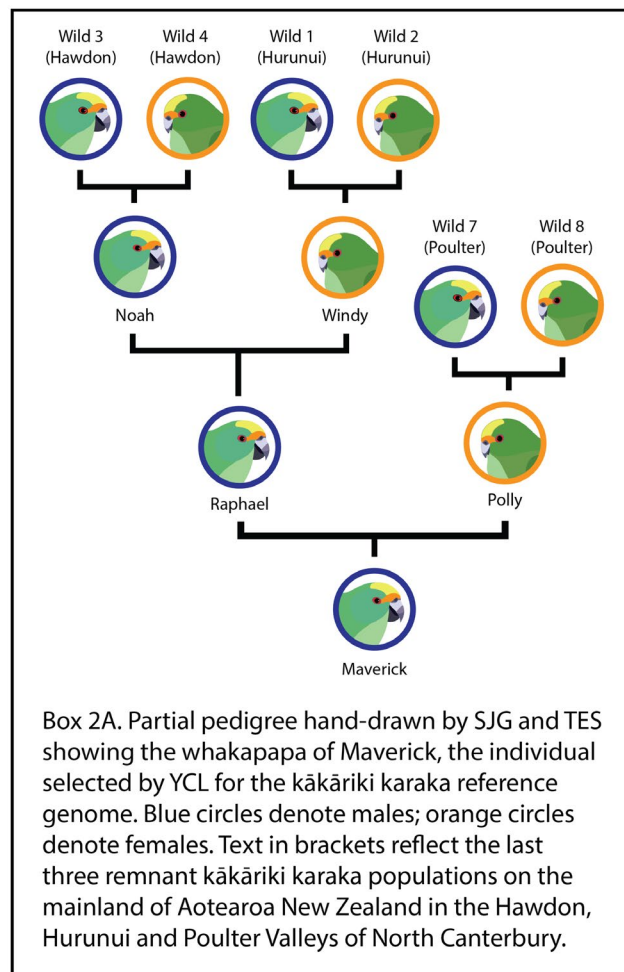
Wild 3 (Hawdon)

Wild 4 (Hawdon)

Wild 1 (Hurunui)

Wild 2 (Hurunui)

Noah

Windy

Wild 7 (Poulter)

Wild 8 (Poulter)

Raphael

Polly

Maverick

Box 2A. Partial pedigree hand-drawn by SJG and TES showing the whakapapa of Maverick, the individual selected by YCL for the kākāriki karaka reference genome. Blue circles denote males; orange circles denote females. Text in brackets reflect the last three remnant kākāriki karaka populations on the mainland of Aotearoa New Zealand in the Hawdon, Hurunui and Poulter Valleys of North Canterbury.